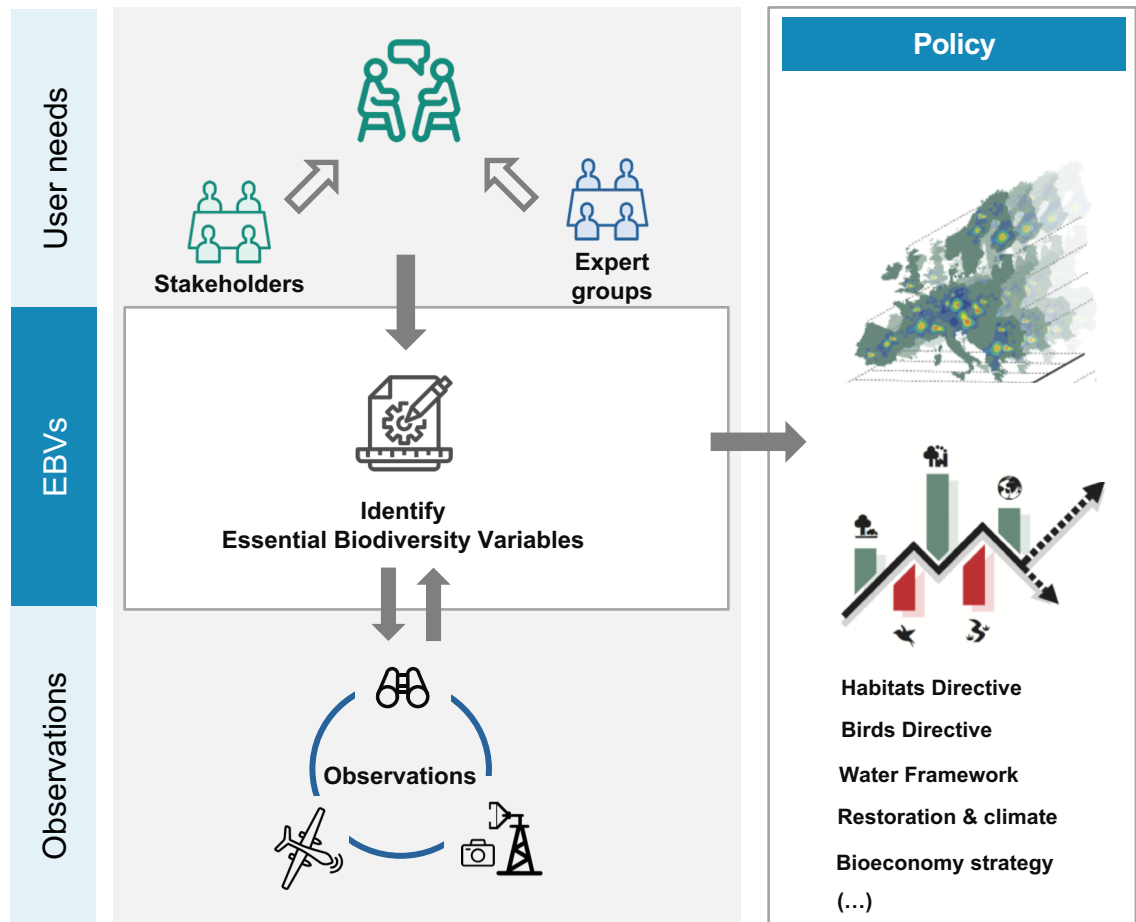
User needs

EBVs

Observations

Stakeholders

Expert groups

Identify
Essential Biodiversity Variables

Observations

Policy

Habitats Directive

Birds Directive

Water Framework

Restoration & climate

Bioeconomy strategy

(…)